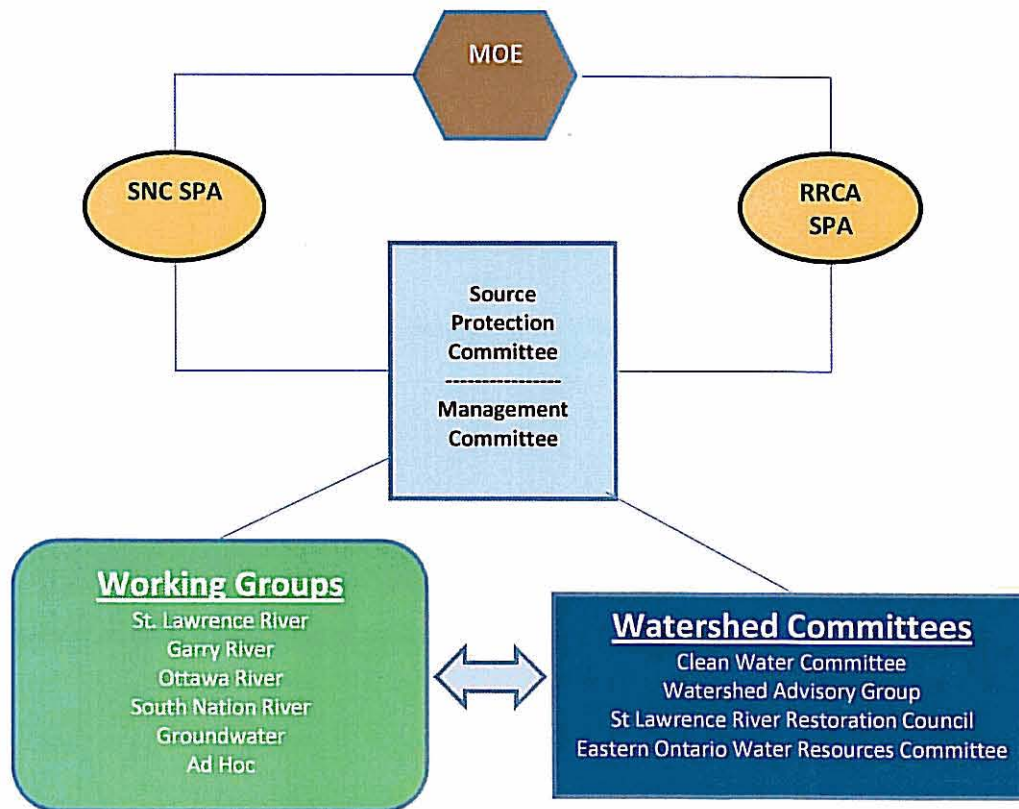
MOE

SNC SPA

RRCA SPA

Source Protection Committee
---------------
Management Committee

Working Groups
St. Lawrence River
Garry River
Ottawa River
South Nation River
Groundwater
Ad Hoc

Watershed Committees
Clean Water Committee
Watershed Advisory Group
St Lawrence River Restoration Council
Eastern Ontario Water Resources Committee